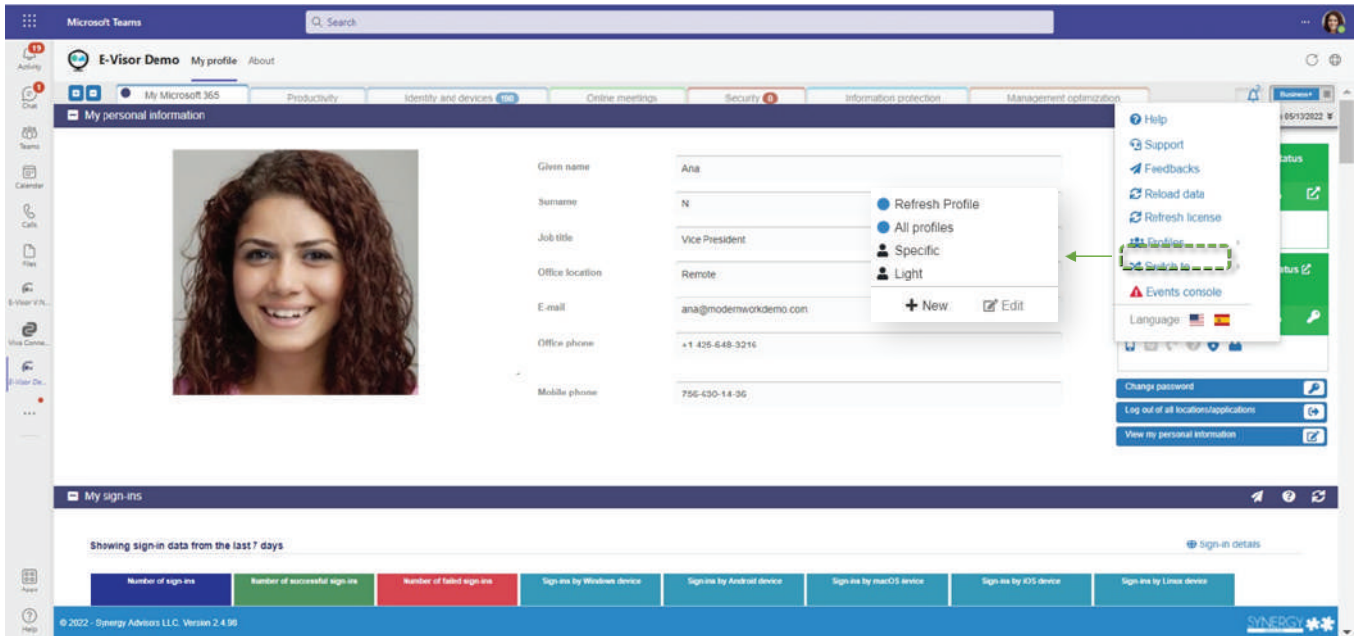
Microsoft Teams
Search

Activity
Chat
Teams
Calendar
Calls
Files
E-Visor V.N...
Viva Conne...
E-Visor De...
...
Apps
Help

E-Visor Demo My profile About

My Microsoft 365
Productivity
Identity and devices 100
Online meetings
Security
Information protection
Management optimization
Business

My personal information

Given name Ana
Surname N
Job title Vice President
Office location Remote
E-mail ana@modernworkdemo.com
Office phone +1 425-648-3216
Mobile phone 756-430-14-36

Refresh Profile
All profiles
Specific
Light
New
Edit

Help
Support
Feedbacks
Reload data
Refresh license
Profiles
Switch to
Events console
Language

05/13/2022
tatus
tatus

Change password
Log out of all locations/applications
View my personal information

My sign-ins

Showing sign-in data from the last 7 days
Sign-in details

| Number of sign-ins | Number of successful sign-ins | Number of failed sign-ins | Sign-ins by Windows device | Sign-ins by Android device | Sign-ins by macOS device | Sign-ins by iOS device | Sign-ins by Linux device |
|---|---|---|---|---|---|---|---|

© 2022 - Synergy Advisors LLC. Version 2.4.98
SYNERGY